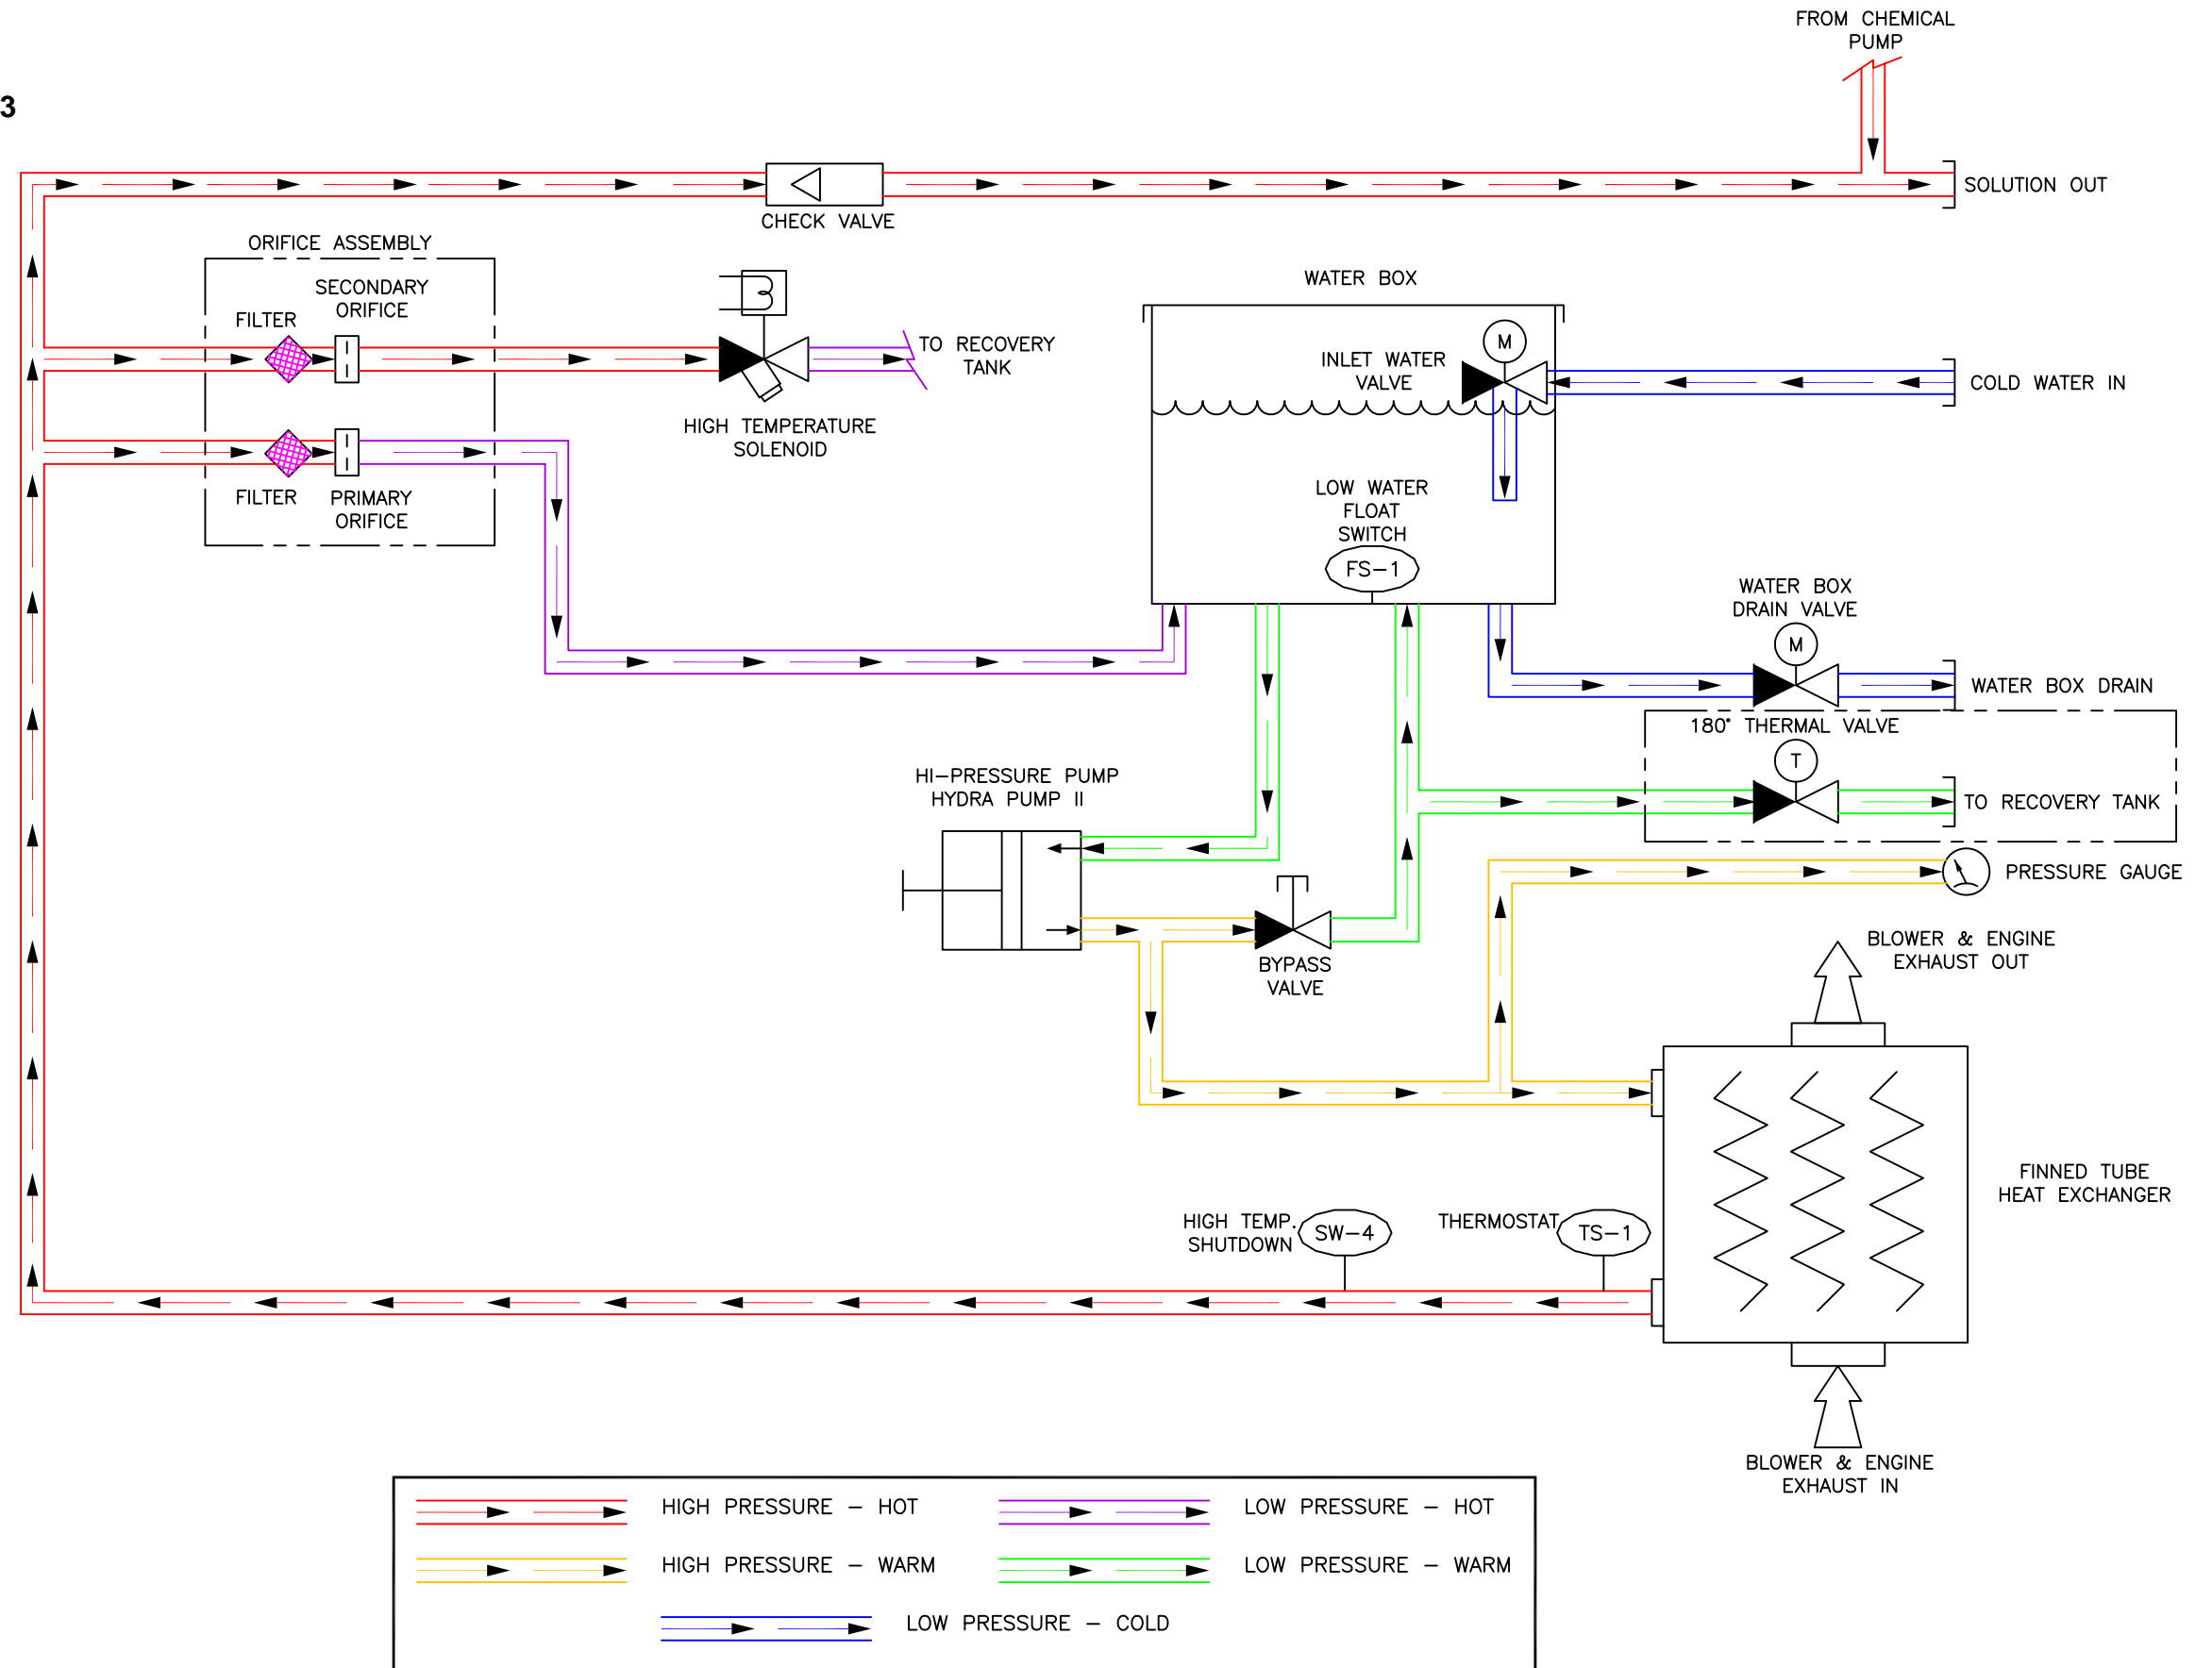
3

FROM CHEMICAL PUMP

SOLUTION OUT

CHECK VALVE

ORIFICE ASSEMBLY

SECONDARY ORIFICE

FILTER

TO RECOVERY TANK

HIGH TEMPERATURE SOLENOID

FILTER

PRIMARY ORIFICE

WATER BOX

INLET WATER VALVE

M

COLD WATER IN

LOW WATER FLOAT SWITCH

FS–1

WATER BOX DRAIN VALVE

M

WATER BOX DRAIN

180° THERMAL VALVE

T

TO RECOVERY TANK

HI–PRESSURE PUMP HYDRA PUMP II

PRESSURE GAUGE

BYPASS VALVE

BLOWER & ENGINE EXHAUST OUT

FINNED TUBE HEAT EXCHANGER

HIGH TEMP. SHUTDOWN

SW–4

THERMOSTAT

TS–1

BLOWER & ENGINE EXHAUST IN

HIGH PRESSURE – HOT

LOW PRESSURE – HOT

HIGH PRESSURE – WARM

LOW PRESSURE – WARM

LOW PRESSURE – COLD